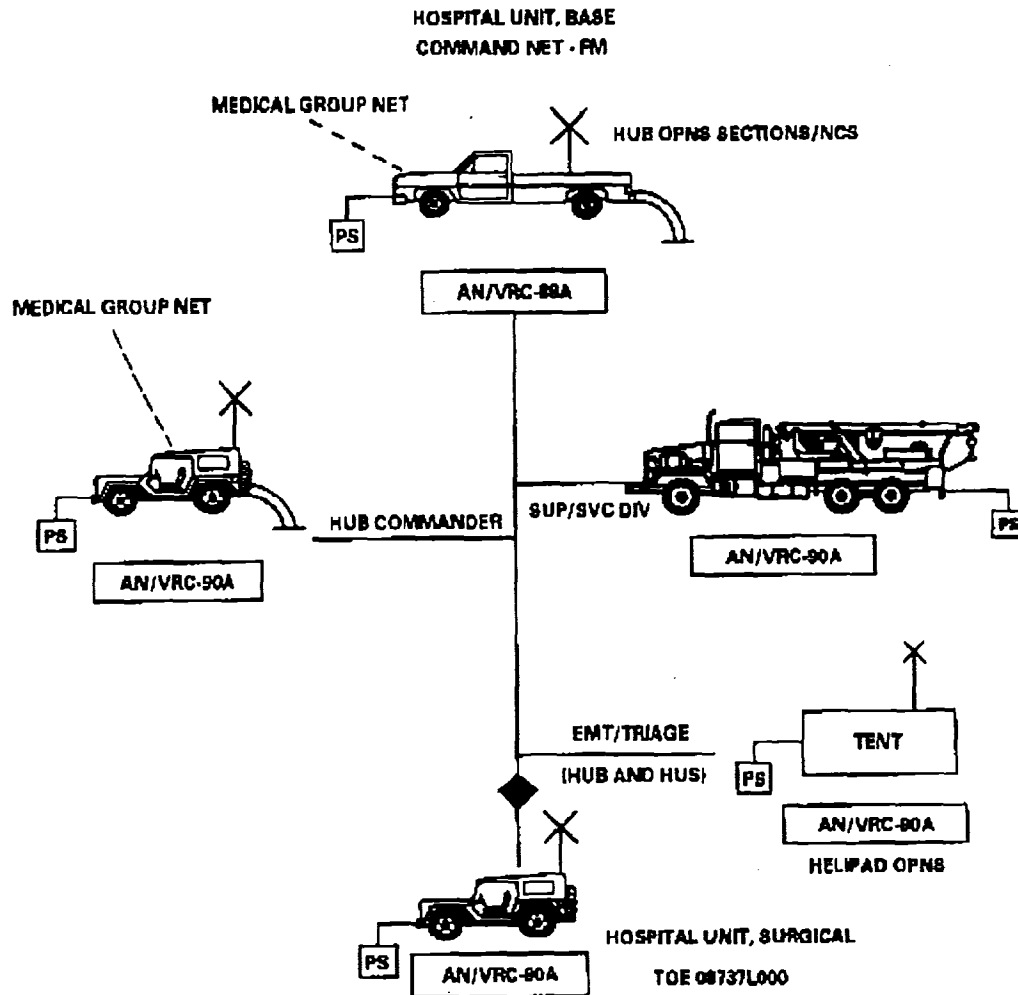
HOSPITAL UNIT, BASE
COMMAND NET - FM

MEDICAL GROUP NET

HUB OPNS SECTIONS/NCS

PS

AN/VRC-89A

MEDICAL GROUP NET

PS

AN/VRC-90A

HUB COMMANDER

SUP/SVC DIV

PS

AN/VRC-90A

EMT/TRIAGE

(HUB AND HUS)

TENT

PS

AN/VRC-90A

HELIPAD OPNS

PS

AN/VRC-90A

HOSPITAL UNIT, SURGICAL

TOE 08737L000